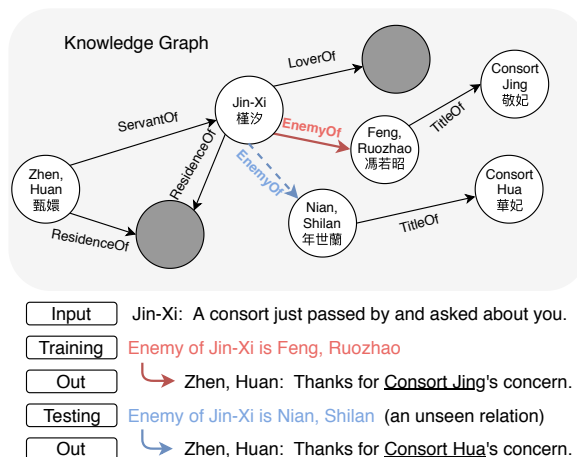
Knowledge Graph

LoverOf

ServantOf

Jin-Xi
槿汐

ResidenceOf

EnemyOf

EnemyOf

Consort
Jing
敬妃

TitleOf

Feng,
Ruozhao
馮若昭

Zhen,
Huan
甄嬛

ResidenceOf

Nian,
Shilan
年世蘭

TitleOf

Consort
Hua
華妃

Input Jin-Xi: A consort just passed by and asked about you.

Training Enemy of Jin-Xi is Feng, Ruozhao

Out Zhen, Huan: Thanks for Consort Jing's concern.

Testing Enemy of Jin-Xi is Nian, Shilan (an unseen relation)

Out Zhen, Huan: Thanks for Consort Hua's concern.